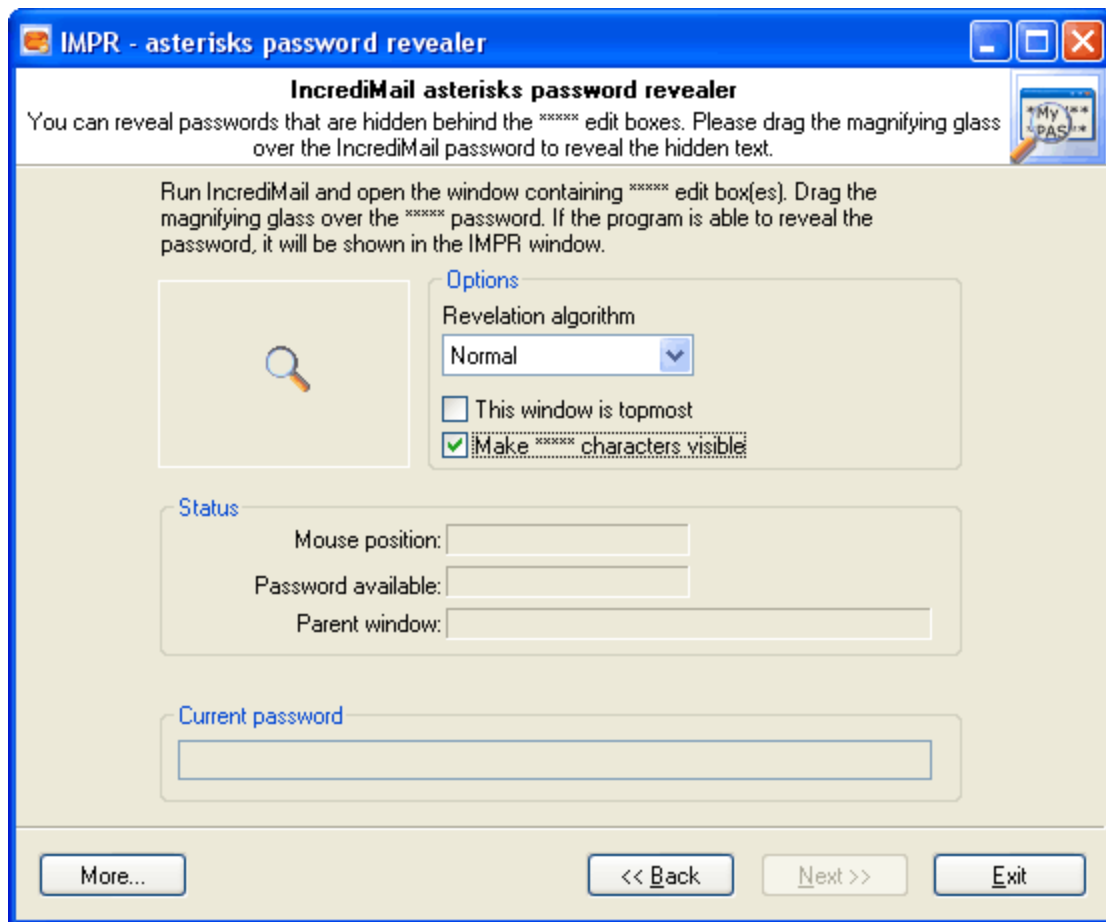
IMPR - asterisks password revealer

IncrediMail asterisks password revealer

You can reveal passwords that are hidden behind the ***** edit boxes. Please drag the magnifying glass over the IncrediMail password to reveal the hidden text.

*My**
*PAS**

Run IncrediMail and open the window containing ***** edit box(es). Drag the magnifying glass over the ***** password. If the program is able to reveal the password, it will be shown in the IMPR window.

Options

Revelation algorithm

Normal

This window is topmost

Make ***** characters visible

Status

Mouse position:

Password available:

Parent window:

Current password

More...

<< Back

Next >>

Exit